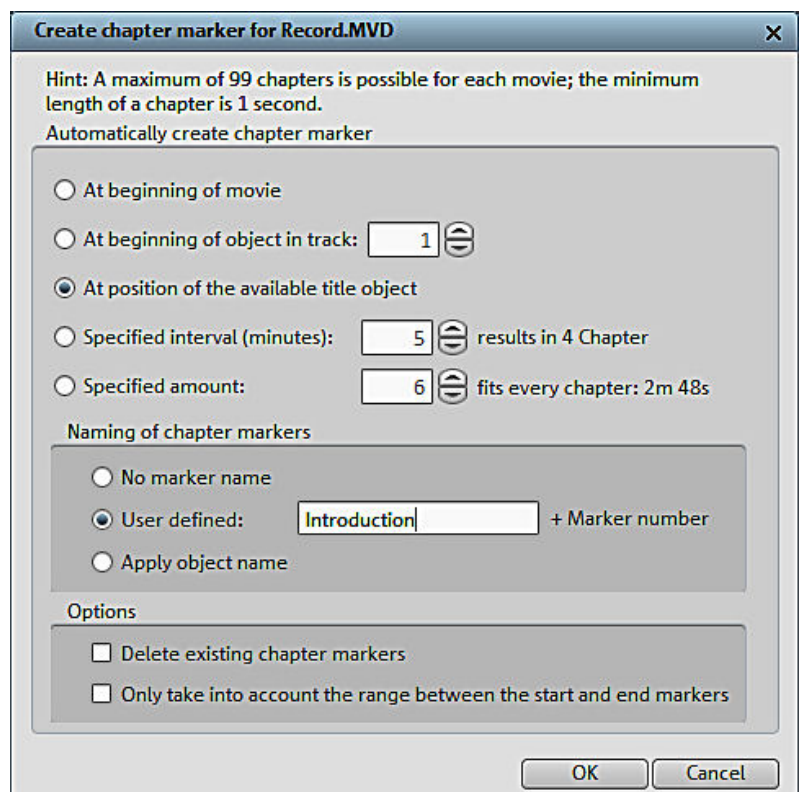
Create chapter marker for Record.MVD ×

Hint: A maximum of 99 chapters is possible for each movie; the minimum length of a chapter is 1 second.

Automatically create chapter marker

At beginning of movie

At beginning of object in track: 1

At position of the available title object

Specified interval (minutes): 5 results in 4 Chapter

Specified amount: 6 fits every chapter: 2m 48s

Naming of chapter markers

No marker name

User defined: Introduction + Marker number

Apply object name

Options

Delete existing chapter markers

Only take into account the range between the start and end markers

OK Cancel